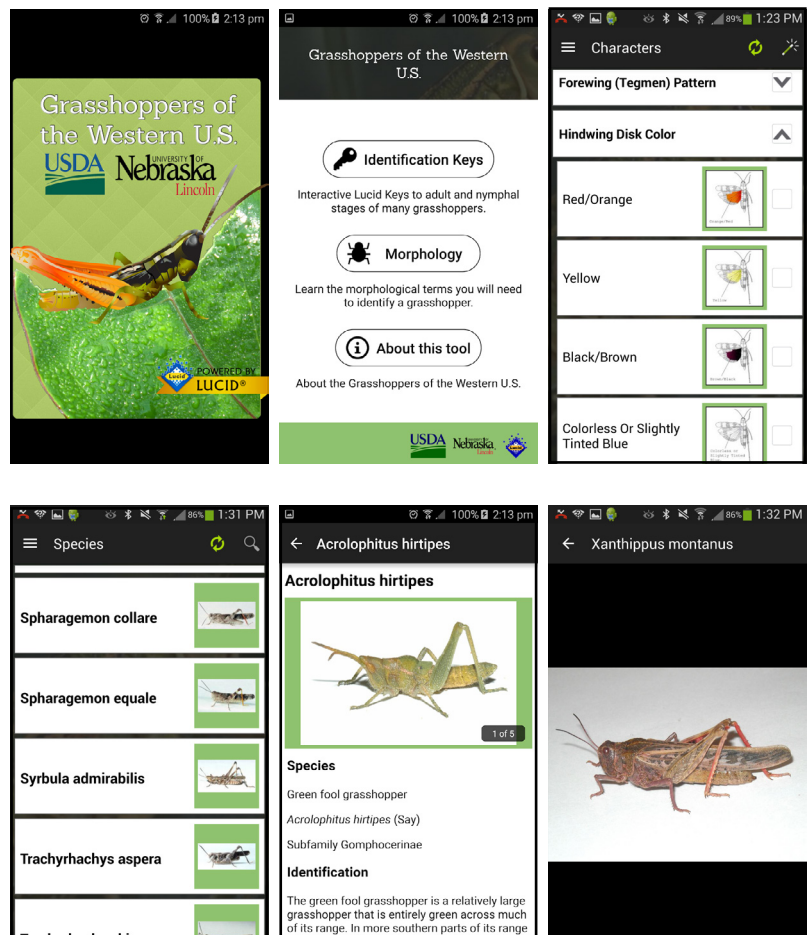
100% 2:13 pm

Grasshoppers of the Western U.S.

USDA

UNIVERSITY OF Nebraska Lincoln

POWERED BY LUCID®

100% 2:13 pm

Grasshoppers of the Western U.S.

Identification Keys

Interactive Lucid Keys to adult and nymphal stages of many grasshoppers.

Morphology

Learn the morphological terms you will need to identify a grasshopper.

About this tool

About the Grasshoppers of the Western U.S.

USDA Nebraska Lincoln

89% 1:23 PM

Characters

Forewing (Tegmen) Pattern

Hindwing Disk Color

Red/Orange

Yellow

Black/Brown

Colorless Or Slightly Tinted Blue

86% 1:31 PM

Species

Spharagemon collare

Spharagemon equale

Syrbula admirabilis

Trachyrhachys aspera

100% 2:13 pm

Acrolophitus hirtipes

Acrolophitus hirtipes

1 of 5

Species

Green fool grasshopper

Acrolophitus hirtipes (Say)

Subfamily Gomphocerinae

Identification

The green fool grasshopper is a relatively large grasshopper that is entirely green across much of its range. In more southern parts of its range

86% 1:32 PM

Xanthippus montanus